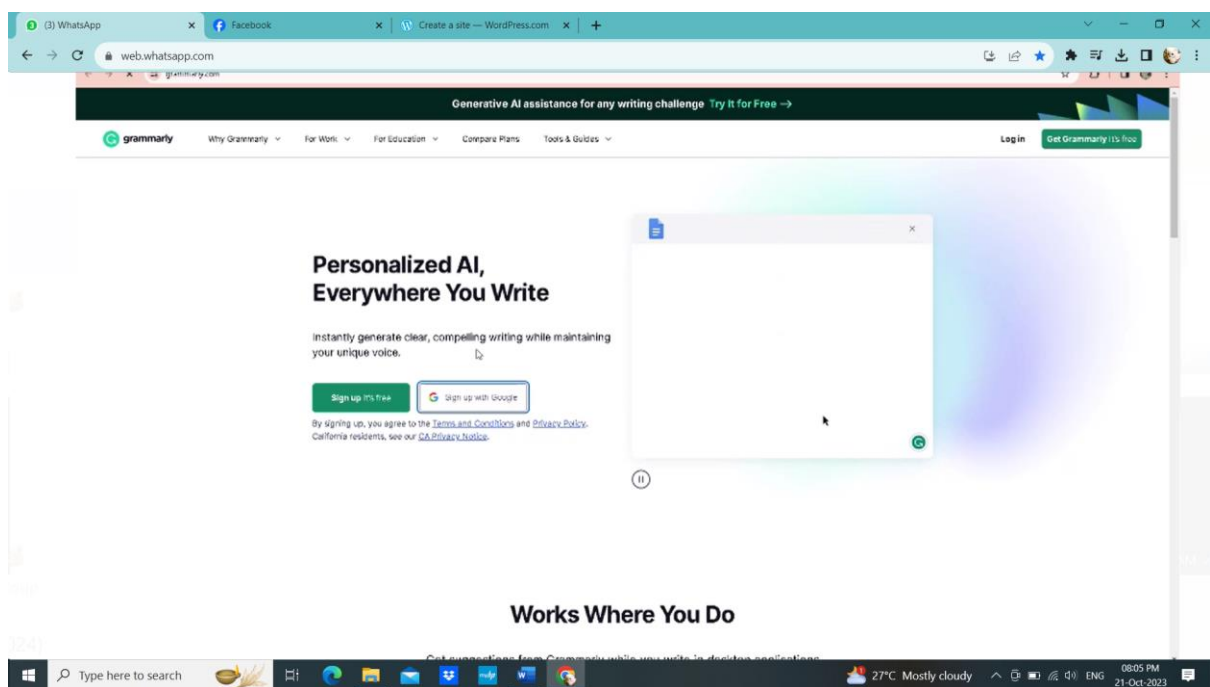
(3) WhatsApp
Facebook
Create a site — WordPress.com
web.whatsapp.com
grammarly.com

Generative AI assistance for any writing challenge Try It for Free →

grammarly Why Grammarly For Work For Education Compare Plans Tools & Guides Log in Get Grammarly It's free

Personalized AI, Everywhere You Write

Instantly generate clear, compelling writing while maintaining your unique voice.

Sign up It's free
Sign up with Google

By signing up, you agree to the Terms and Conditions and Privacy Policy. California residents, see our CA Privacy Notice.

Works Where You Do

Get suggestions from Grammarly while you write in desktop applications

Type here to search
27°C Mostly cloudy ENG 08:05 PM 21-Oct-2023